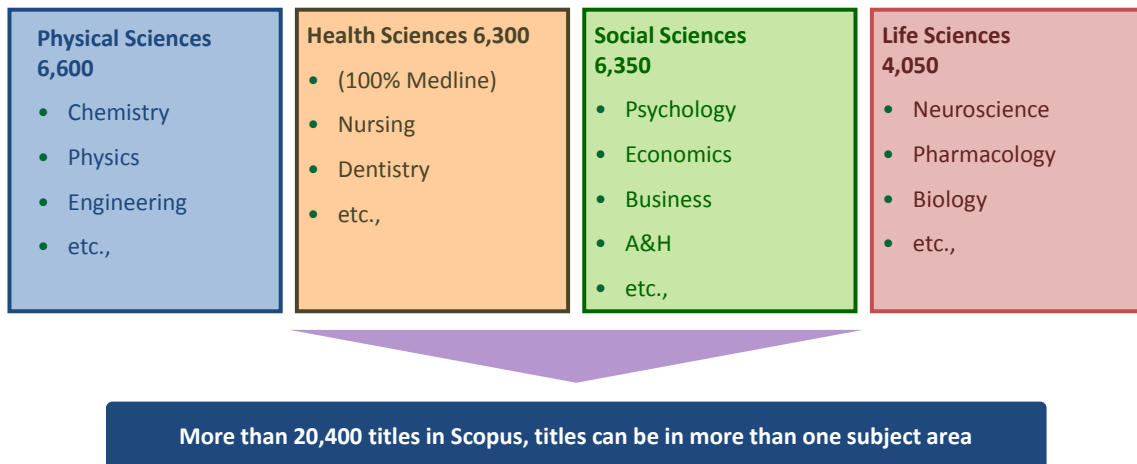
Physical Sciences 6,600

- Chemistry
- Physics
- Engineering
- etc.,

Health Sciences 6,300

- (100% Medline)
- Nursing
- Dentistry
- etc.,

Social Sciences 6,350

- Psychology
- Economics
- Business
- A&H
- etc.,

Life Sciences 4,050

- Neuroscience
- Pharmacology
- Biology
- etc.,

More than 20,400 titles in Scopus, titles can be in more than one subject area